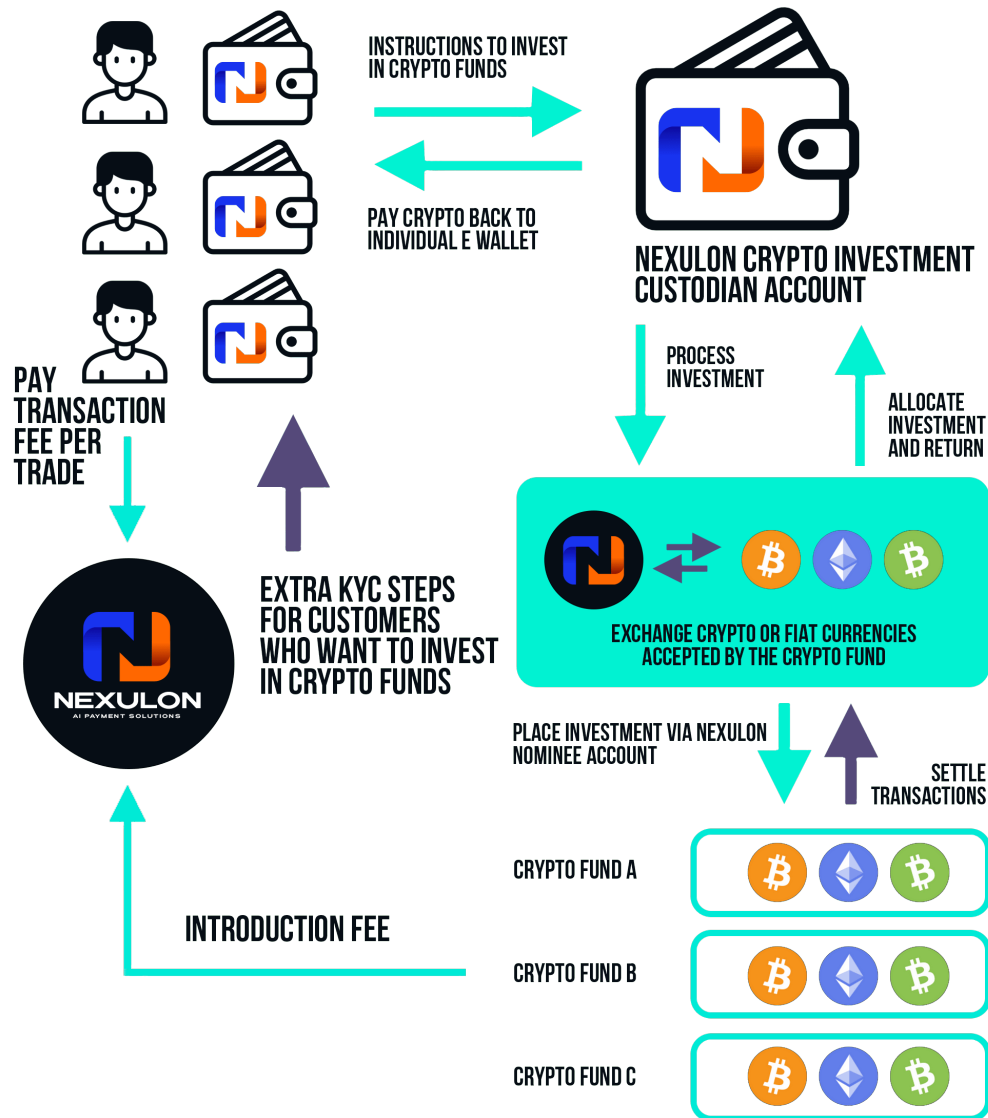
INSTRUCTIONS TO INVEST IN CRYPTO FUNDS

PAY CRYPTO BACK TO INDIVIDUAL E WALLET

NEXULON CRYPTO INVESTMENT CUSTODIAN ACCOUNT

PROCESS INVESTMENT

ALLOCATE INVESTMENT AND RETURN

PAY TRANSACTION FEE PER TRADE

EXCHANGE CRYPTO OR FIAT CURRENCIES ACCEPTED BY THE CRYPTO FUND

NEXULON
AI PAYMENT SOLUTIONS

EXTRA KYC STEPS FOR CUSTOMERS WHO WANT TO INVEST IN CRYPTO FUNDS

PLACE INVESTMENT VIA NEXULON NOMINEE ACCOUNT

SETTLE TRANSACTIONS

CRYPTO FUND A

INTRODUCTION FEE

CRYPTO FUND B

CRYPTO FUND C